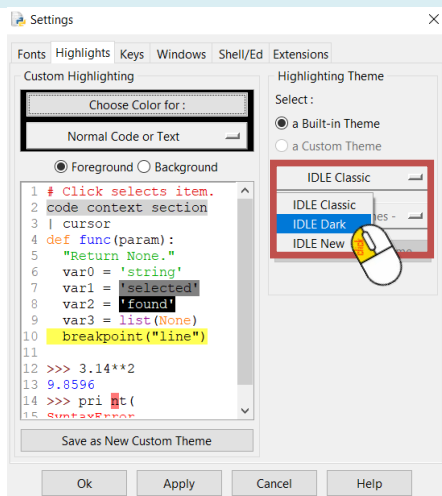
Settings

Fonts | Highlights | Keys | Windows | Shell/Ed | Extensions

Custom Highlighting

Choose Color for :

Normal Code or Text

Foreground Background

1 # Click selects item.
2 code context section
3 | cursor
4 def func(param):
5 "Return None."
6 var0 = 'string'
7 var1 = 'selected'
8 var2 = 'found'
9 var3 = list(None)
10 breakpoint("line")
11
12 >>> 3.14**2
13 9.8596
14 >>> pri nt(
SyntaxError

Save as New Custom Theme

Highlighting Theme

Select :

a Built-in Theme

a Custom Theme

IDLE Classic

IDLE Classic

IDLE Dark

IDLE New

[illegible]es -

Ok | Apply | Cancel | Help